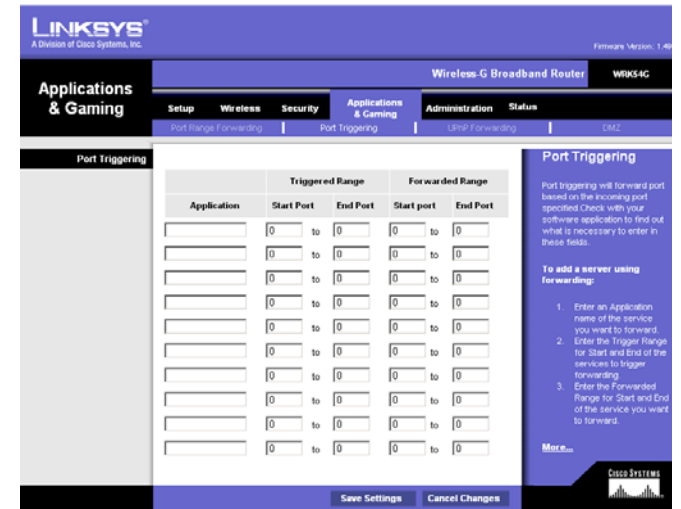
LINKSYS®
A Division of Cisco Systems, Inc.

Firmware Version: 1.4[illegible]

Applications & Gaming

Wireless-G Broadband Router | WRK54G

Setup | Wireless | Security | Applications & Gaming | Administration | Status

Port Range Forwarding | Port Triggering | UPnP Forwarding | DMZ

Port Triggering

| Application | Triggered Range Start Port | | Triggered Range End Port | Forwarded Range Start port | | Forwarded Range End Port |
|---|---|---|---|---|---|---|
| | 0 | to | 0 | 0 | to | 0 |
| | 0 | to | 0 | 0 | to | 0 |
| | 0 | to | 0 | 0 | to | 0 |
| | 0 | to | 0 | 0 | to | 0 |
| | 0 | to | 0 | 0 | to | 0 |
| | 0 | to | 0 | 0 | to | 0 |
| | 0 | to | 0 | 0 | to | 0 |
| | 0 | to | 0 | 0 | to | 0 |
| | 0 | to | 0 | 0 | to | 0 |
| | 0 | to | 0 | 0 | to | 0 |

Port Triggering

Port triggering will forward port based on the incoming port specified.Check with your software application to find out what is necessary to enter in these fields.

To add a server using forwarding:

1. Enter an Application name of the service you want to forward.
2. Enter the Trigger Range for Start and End of the services to trigger forwarding.
3. Enter the Forwarded Range for Start and End of the service you want to forward.

More...

Save Settings | Cancel Changes

CISCO SYSTEMS